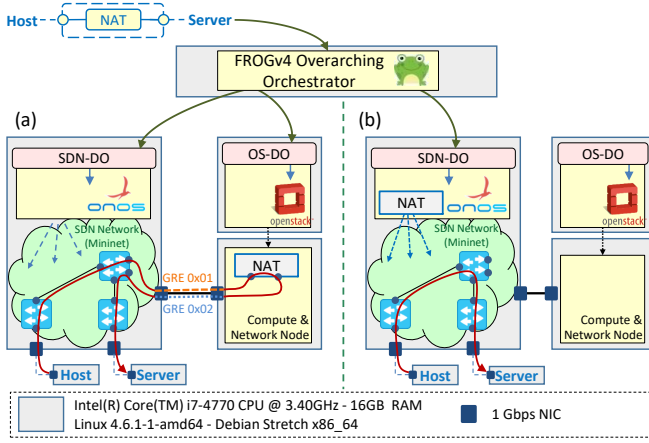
Host NAT Server

FROGv4 Overarching Orchestrator

(a)

SDN-DO

ONOS

SDN Network (Mininet)

OS-DO

openstack

NAT

GRE 0x01

GRE 0x02

Compute & Network Node

Host

Server

(b)

SDN-DO

NAT

ONOS

SDN Network (Mininet)

OS-DO

openstack

Compute & Network Node

Host

Server

Intel(R) Core(TM) i7-4770 CPU @ 3.40GHz - 16GB RAM
Linux 4.6.1-1-amd64 - Debian Stretch x86_64

1 Gbps NIC